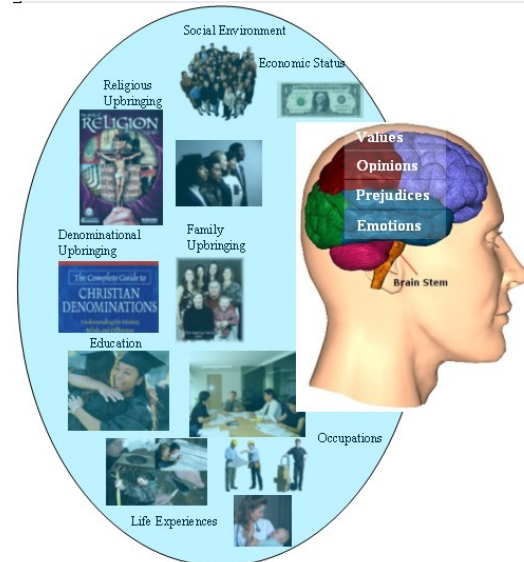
Social Environment

Economic Status

Religious Upbringing

RELIGION

Denominational Upbringing

The Complete Guide to CHRISTIAN DENOMINATIONS

Family Upbringing

Education

Occupations

Life Experiences

Values

Opinions

Prejudices

Emotions

Brain Stem